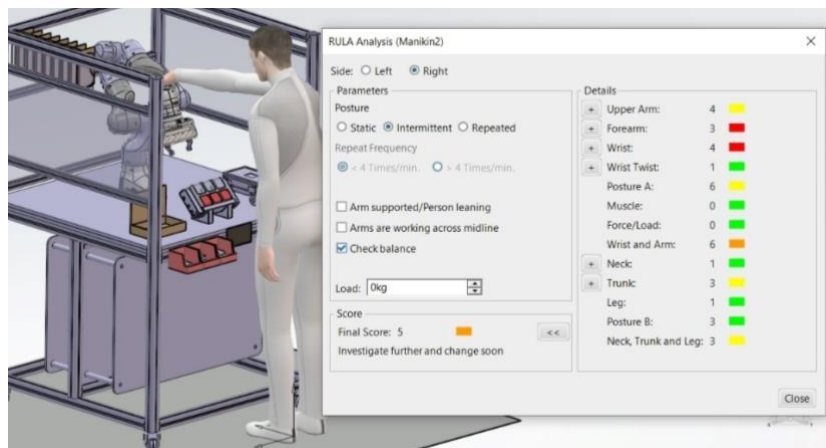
RULA Analysis (Manikin2)

×

Side: ○ Left ◉ Right

Parameters

Posture

○ Static ◉ Intermittent ○ Repeated

Repeat Frequency

◉ < 4 Times/min. ○ > 4 Times/min.

☐ Arm supported/Person leaning

☐ Arms are working across midline

☑ Check balance

Load: 0kg

Score

Final Score: 5

<<

Investigate further and change soon

Details

| | | |
|---|---|---|
| + | Upper Arm: | 4 |
| + | Forearm: | 3 |
| + | Wrist: | 4 |
| + | Wrist Twist: | 1 |
| | Posture A: | 6 |
| | Muscle: | 0 |
| | Force/Load: | 0 |
| | Wrist and Arm: | 6 |
| + | Neck: | 1 |
| + | Trunk: | 3 |
| | Leg: | 1 |
| | Posture B: | 3 |
| | Neck, Trunk and Leg: | 3 |

Close